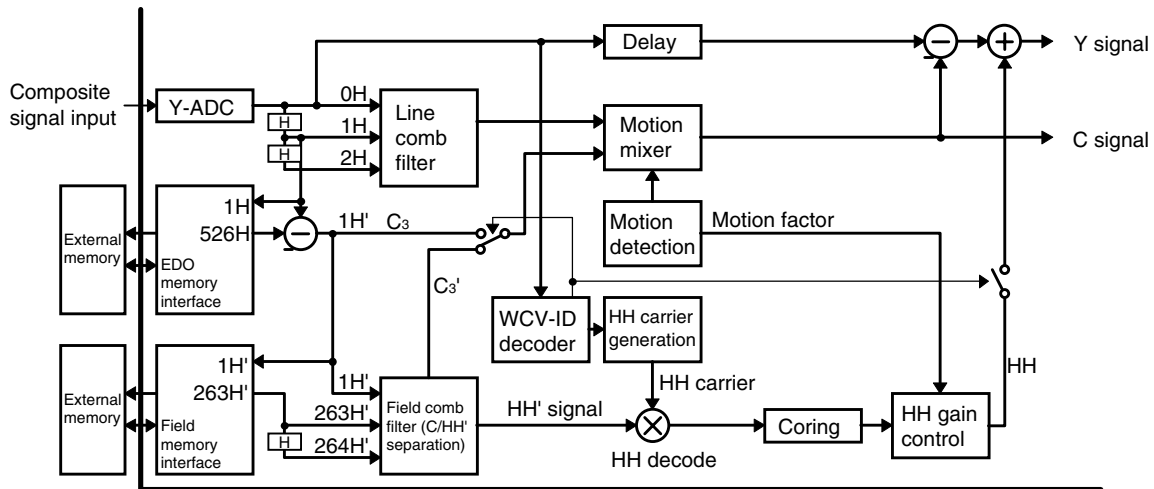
Composite signal input

Y-ADC

0H

1H

2H

H

H

Line comb filter

Delay

Motion mixer

Y signal

C signal

Motion detection

Motion factor

External memory

1H

526H

EDO memory interface

1H'

$C_3$

$C_3$'

WCV-ID decoder

HH carrier generation

HH carrier

External memory

1H'

263H'

Field memory interface

1H'

263H'

264H'

H

Field comb filter (C/HH' separation)

HH' signal

HH decode

Coring

HH gain control

HH